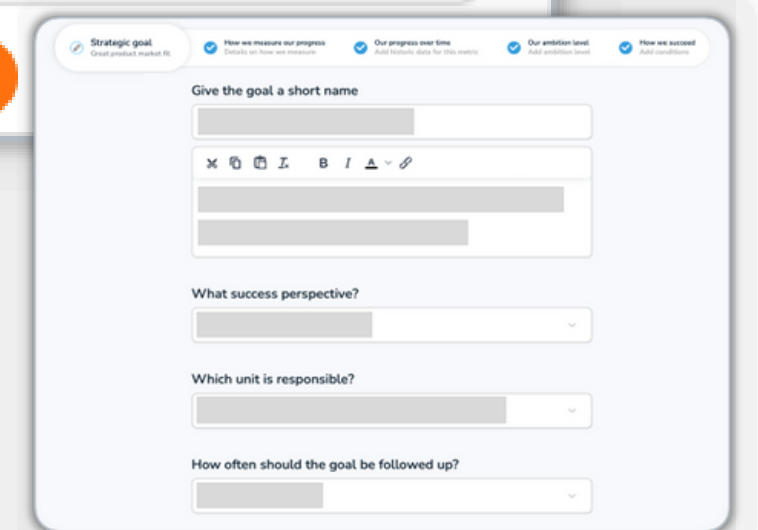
Strategic goal
Great product market fit

How we measure our progress
Details on how we measure

Our progress over time
Add historic data for this metric

Our ambition level
Add ambition level

How we succeed
Add conditions

Give the goal a short name

B I A

What success perspective?

Which unit is responsible?

How often should the goal be followed up?